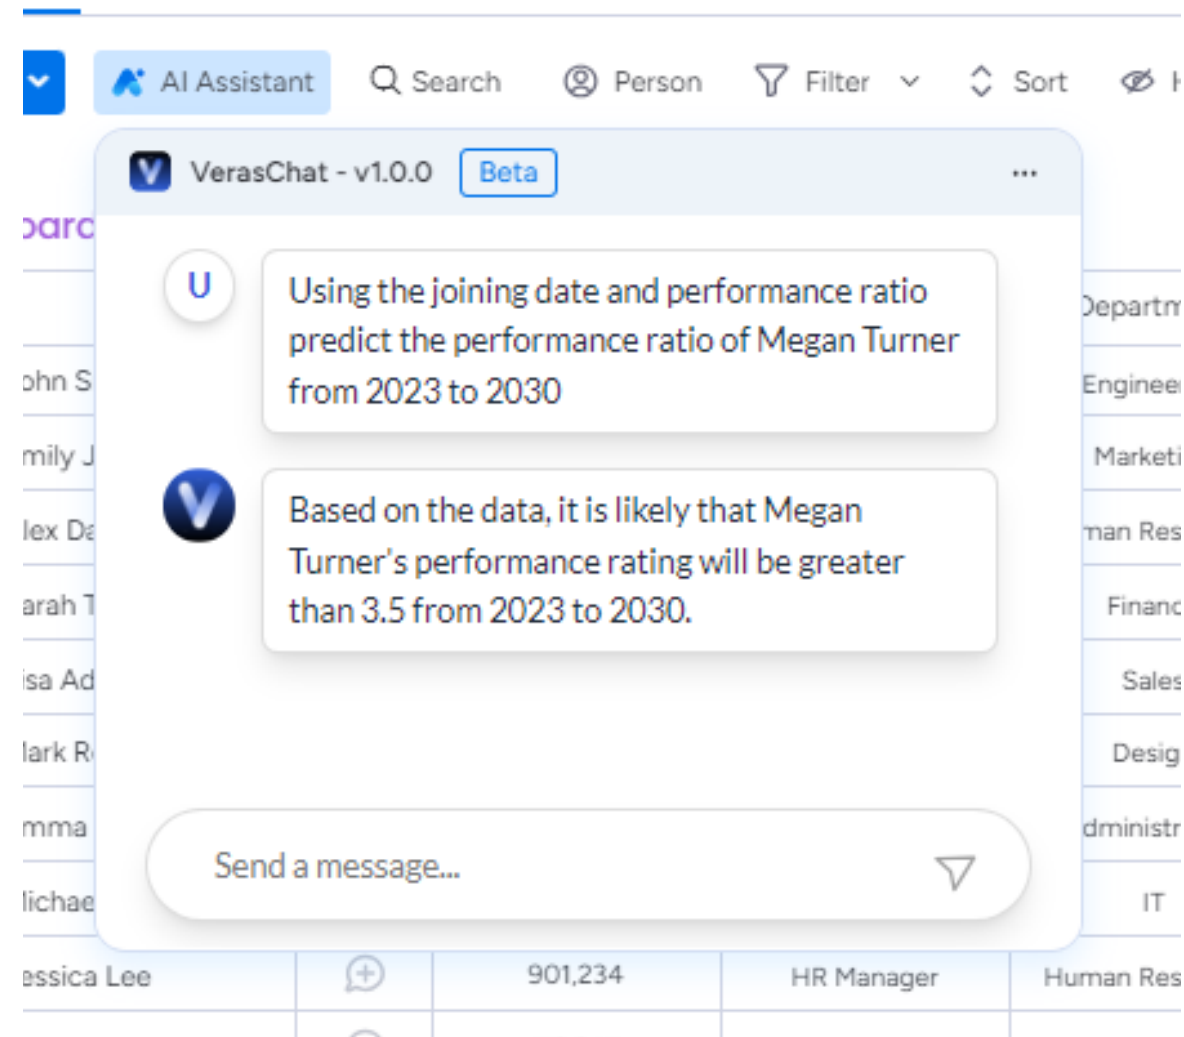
AI Assistant Search Person Filter Sort

VerasChat - v1.0.0 Beta

···

oard

U

Using the joining date and performance ratio predict the performance ratio of Megan Turner from 2023 to 2030

Based on the data, it is likely that Megan Turner's performance rating will be greater than 3.5 from 2023 to 2030.

Send a message...

ohn S
mily J
lex Da
arah T
isa Ad
lark R
mma
lichae
essica Lee

901,234

HR Manager

Human Res

Departm
Enginee
Marketi
man Res
Financ
Sales
Desig
dministr
IT